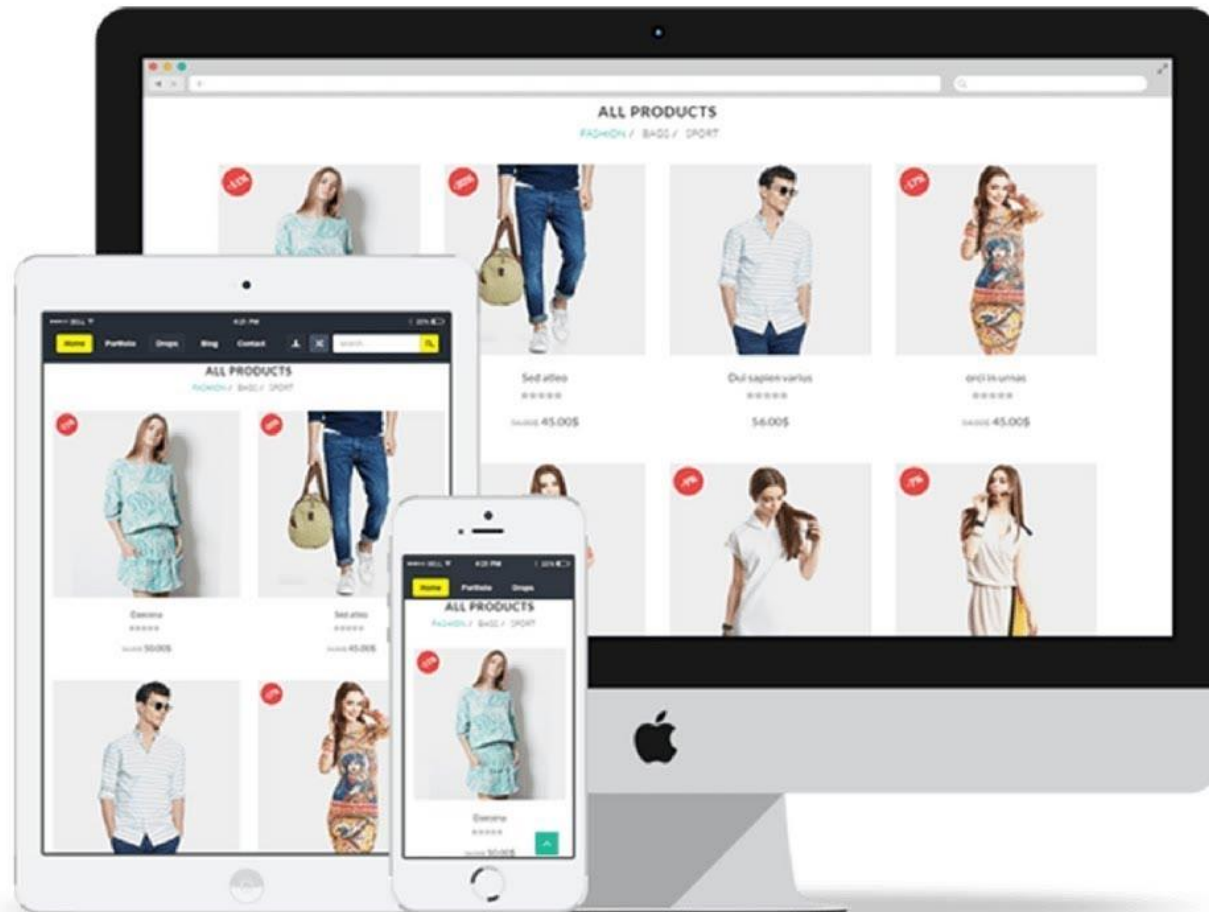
ALL PRODUCTS
FASHION / BAGS / SPORT

Sed atleo
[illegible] 45.00$

Dui sapien varius
56.00$

orci in urnas
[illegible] 45.00$

Home Portfolio Drops Blog Contact
Search

ALL PRODUCTS
FASHION / BAGS / SPORT

Daeena
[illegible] 50.00$

Sed atleo
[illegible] 45.00$

Home Portfolio Drops
ALL PRODUCTS
FASHION / BAGS / SPORT

Daeena
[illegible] 50.00$